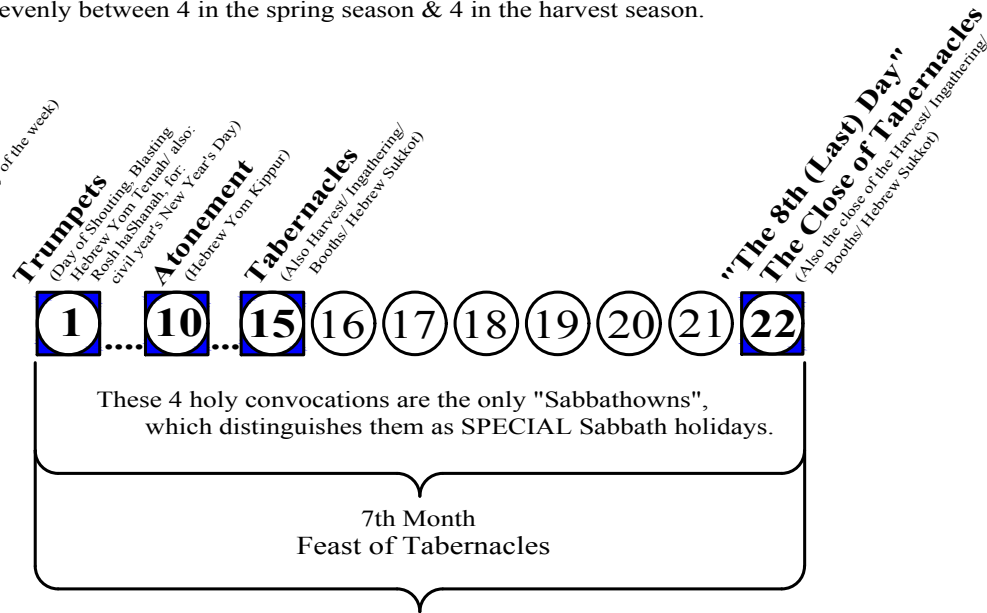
evenly between 4 in the spring season & 4 in the harvest season.

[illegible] of the week)

Trumpets (Day of Shouting, Blasting Hebrew Yom Teruah/ also: Rosh haShanah, for: civil year's New Year's Day)

Atonement (Hebrew Yom Kippur)

Tabernacles (Also Harvest/ Ingathering/ Booths/ Hebrew Sukkot)

"The 8th (Last) Day" The Close of Tabernacles (Also the close of the Harvest/ Ingathering/ Booths/ Hebrew Sukkot)

1 .... 10 ... 15 16 17 18 19 20 21 22

These 4 holy convocations are the only "Sabbathowns", which distinguishes them as SPECIAL Sabbath holidays.

7th Month
Feast of Tabernacles